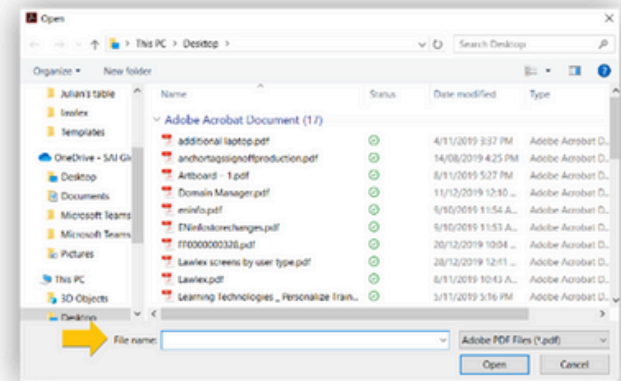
Open

This PC > Desktop >

Search Desktop

Organize ▾ New folder

Julian's table
lawlex
Templates
OneDrive - SAI Gl
Desktop
Documents
Microsoft Teams
Microsoft Teams
Pictures
This PC
3D Objects
Desktop

| Name | Status | Date modified | Type |
|---|---|---|---|
| Adobe Acrobat Document (17) | | | |
| additional laptop.pdf | | 4/11/2019 3:37 PM | Adobe Acrobat D... |
| anchortagssignoffproduction.pdf | | 14/08/2019 4:25 PM | Adobe Acrobat D... |
| Artboard – 1.pdf | | 8/11/2019 5:27 PM | Adobe Acrobat D... |
| Domain Manager.pdf | | 11/12/2019 12:10 ... | Adobe Acrobat D... |
| eminfo.pdf | | 9/10/2019 11:54 A... | Adobe Acrobat D... |
| ENlinkstorechanges.pdf | | 9/10/2019 11:53 A... | Adobe Acrobat D... |
| FF0000000326.pdf | | 20/12/2019 10:04 ... | Adobe Acrobat D... |
| Lawlex screens by user type.pdf | | 20/12/2019 12:11 ... | Adobe Acrobat D... |
| Lawlex.pdf | | 8/11/2019 10:43 A... | Adobe Acrobat D... |
| Learning Technologies _ Personalize Train... | | 5/11/2019 5:16 PM | Adobe Acrobat D... |

File name:

Adobe PDF Files (*.pdf)

Open Cancel